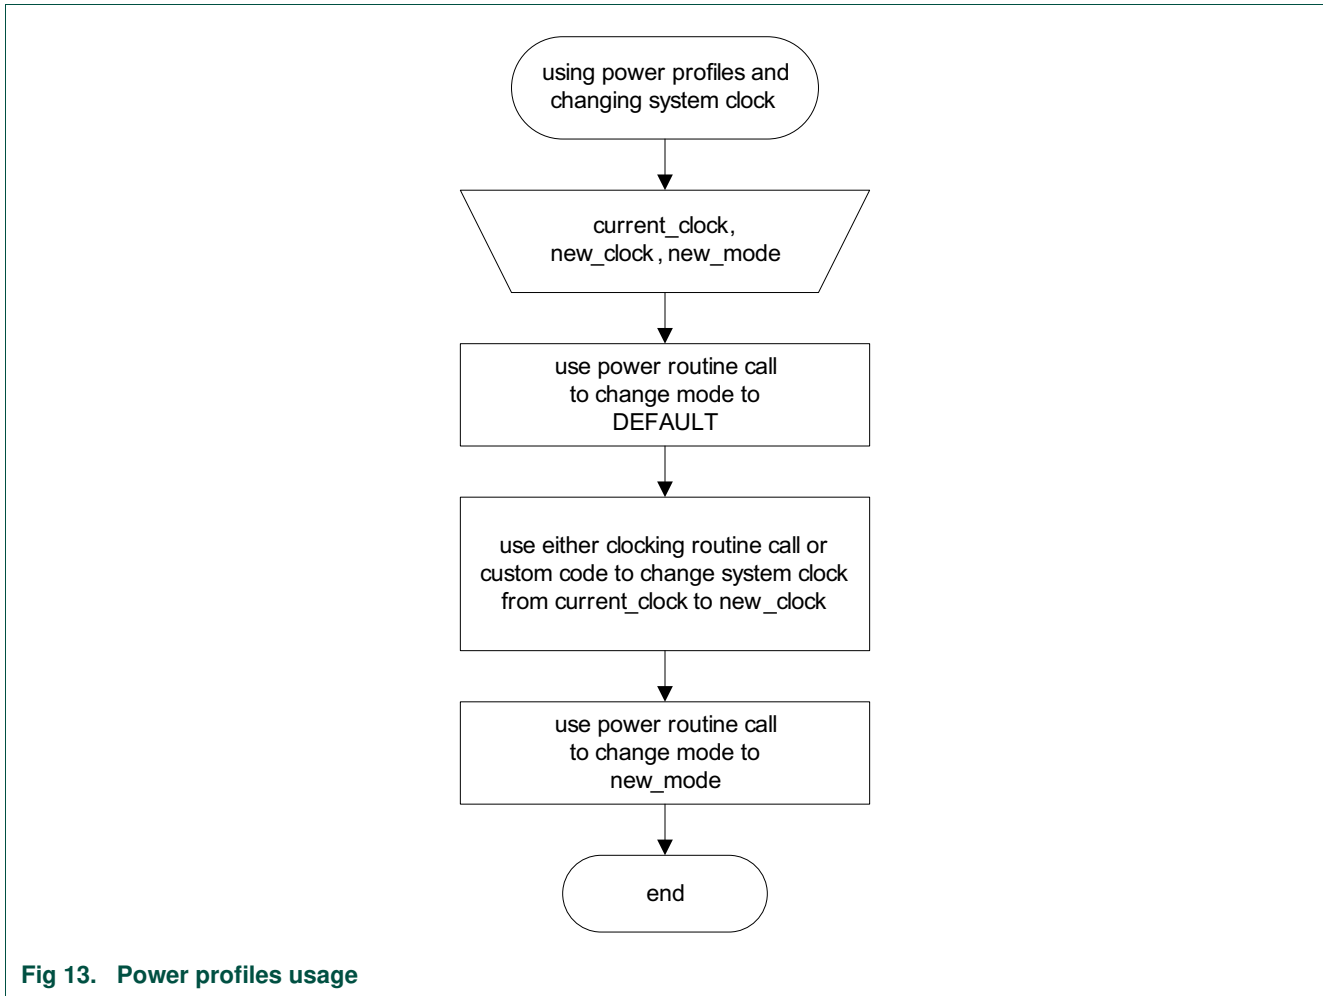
using power profiles and changing system clock

current_clock, new_clock , new_mode

use power routine call to change mode to DEFAULT

use either clocking routine call or custom code to change system clock from current_clock to new_clock

use power routine call to change mode to new_mode

end

Fig 13. Power profiles usage